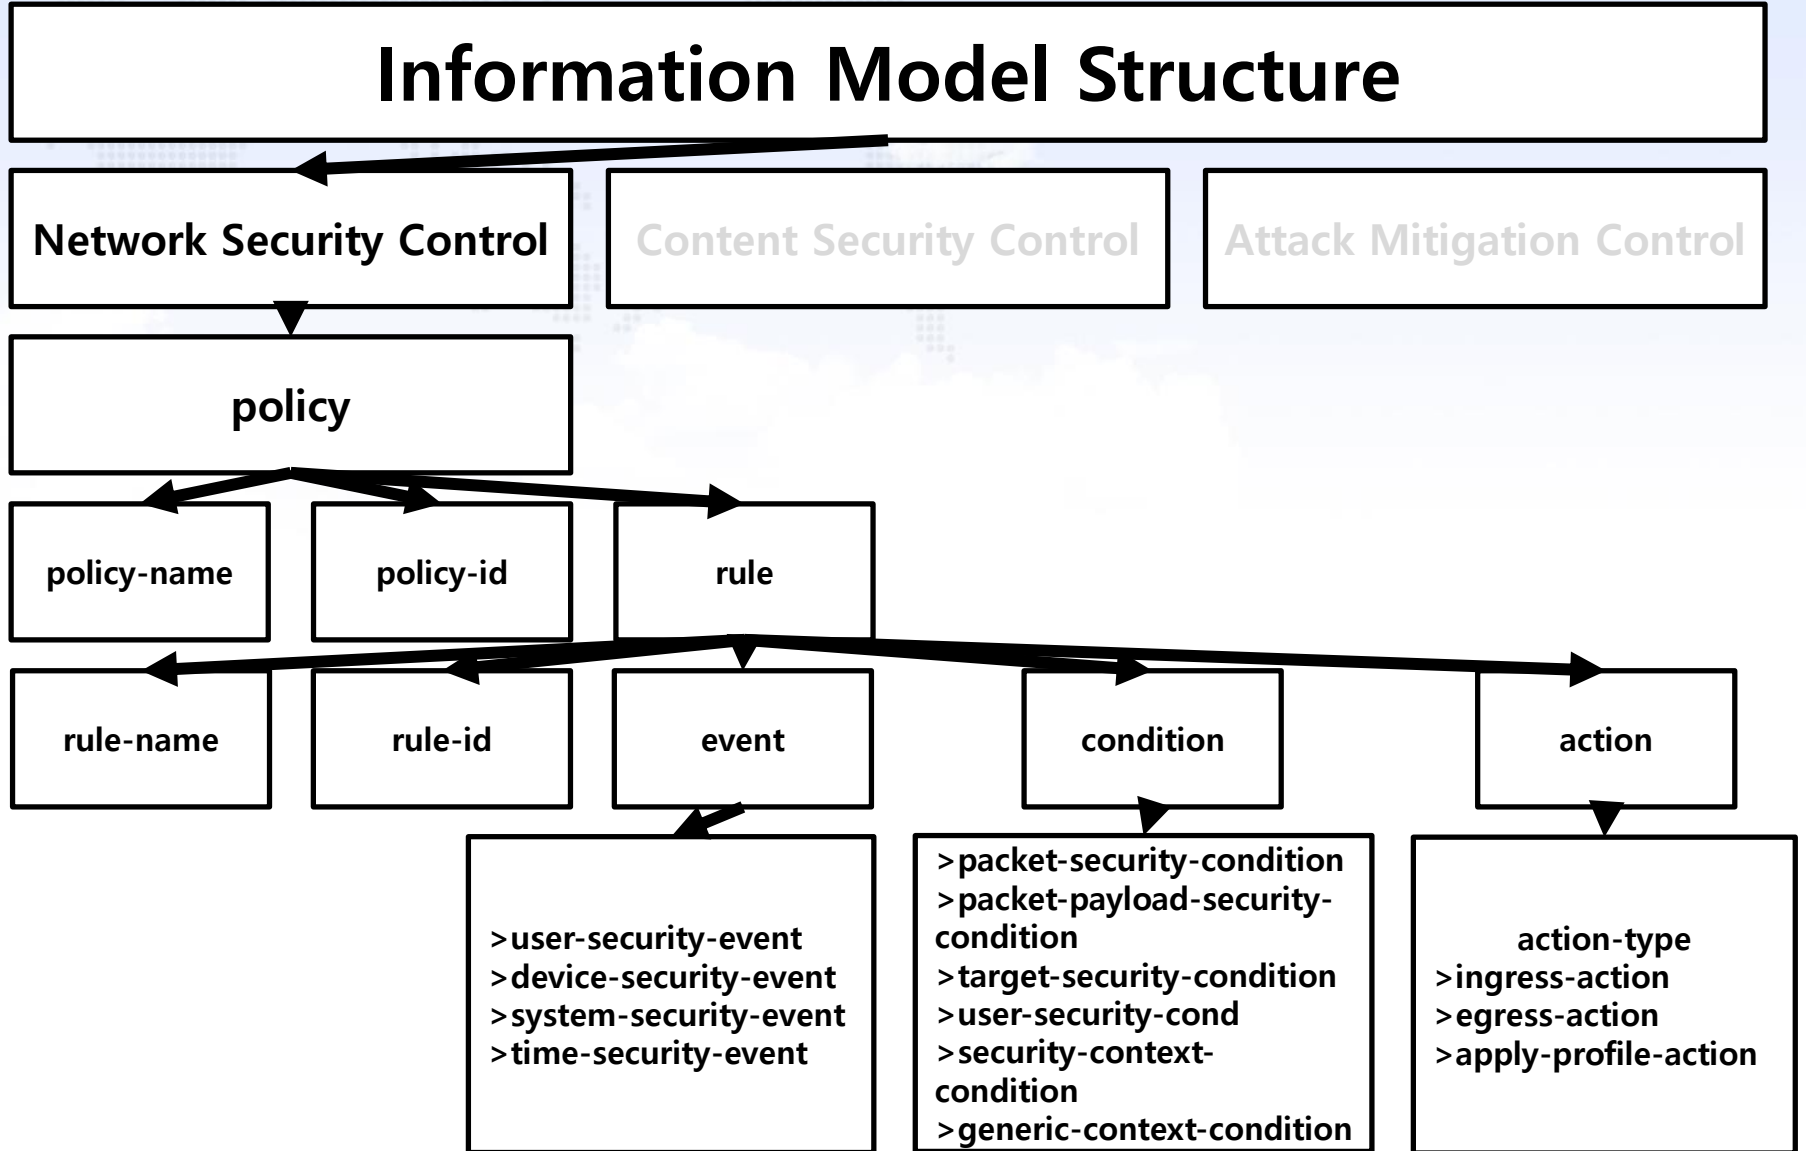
Information Model Structure

Network Security Control

Content Security Control

Attack Mitigation Control

policy

policy-name

policy-id

rule

rule-name

rule-id

event

condition

action

>user-security-event
>device-security-event
>system-security-event
>time-security-event

>packet-security-condition
>packet-payload-security-condition
>target-security-condition
>user-security-cond
>security-context-condition
>generic-context-condition

action-type
>ingress-action
>egress-action
>apply-profile-action